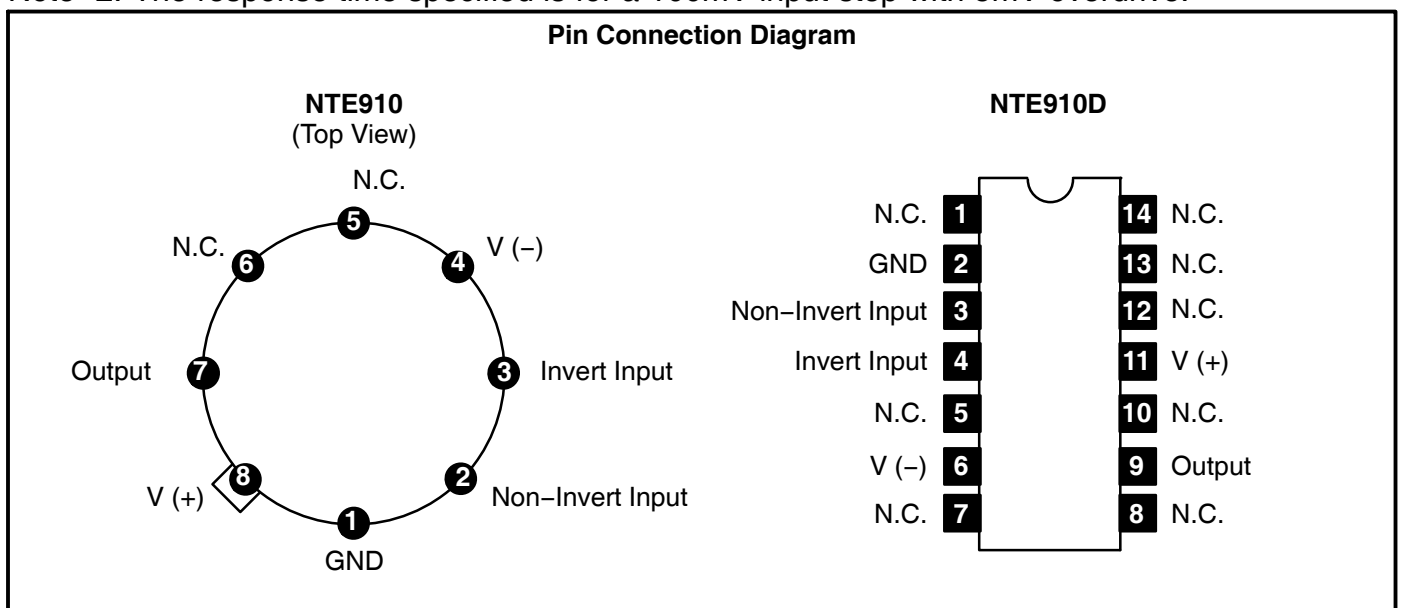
Note 2. The response time specified is for a 100mV input step with 5mV overdrive.

Pin Connection Diagram

NTE910
(Top View)

N.C. 5
N.C. 6
4 V (−)
Output 7
3 Invert Input
V (+) 8
2 Non−Invert Input
1
GND

NTE910D

N.C. 1
GND 2
Non−Invert Input 3
Invert Input 4
N.C. 5
V (−) 6
N.C. 7
14 N.C.
13 N.C.
12 N.C.
11 V (+)
10 N.C.
9 Output
8 N.C.